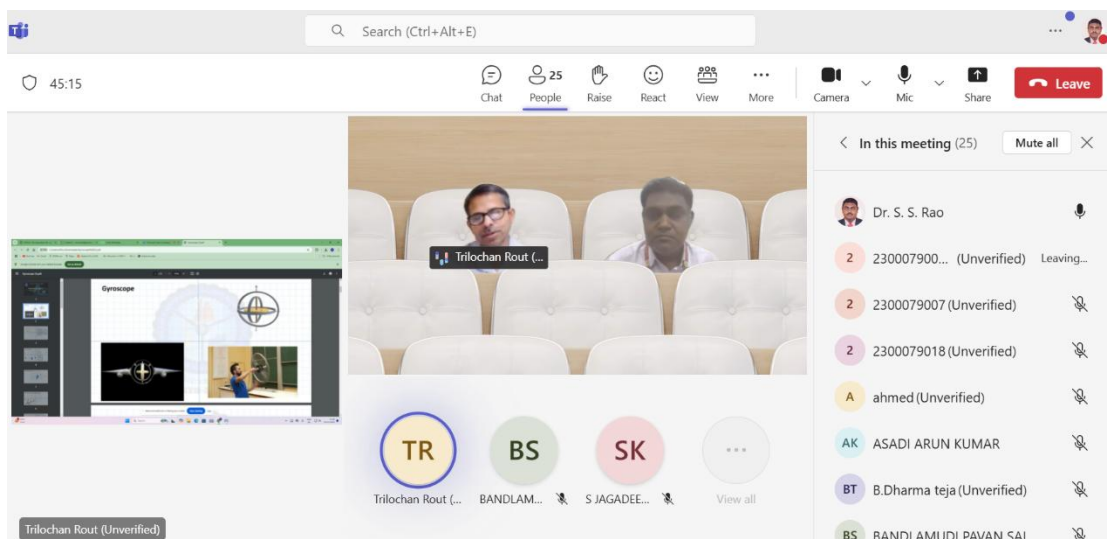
Search (Ctrl+Alt+E)

45:15

Chat
25
People
Raise
React
View
More
Camera
Mic
Share
Leave

In this meeting (25)
Mute all

Dr. S. S. Rao
2 230007900... (Unverified) Leaving...
2 2300079007 (Unverified)
2 2300079018 (Unverified)
A ahmed (Unverified)
AK ASADI ARUN KUMAR
BT B.Dharma teja (Unverified)
BS BANDI AMUDI PAVAN SAI

Gyroscope

Trilochan Rout (...

TR
Trilochan Rout (...
BS
BANDLAM...
SK
S JAGADEE...
View all

Trilochan Rout (Unverified)